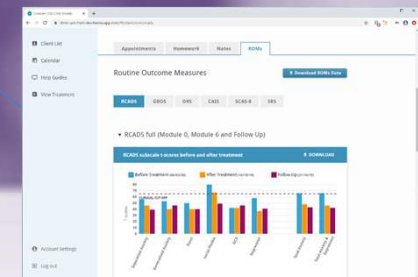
Client List
Calendar
Help Guides
View Treatments

Appointments
Homework
Notes
ROMs

Routine Outcome Measures

Download ROMs Data

RCADS
GBOS
ORS
CAIS
SCAS-8
SRS

• RCADS full (Module 0, Module 6 and Follow Up)

RCADS subscale t-scores before and after treatment

DOWNLOAD

Before Treatment
After Treatment
Follow Up

Account Settings
Log out